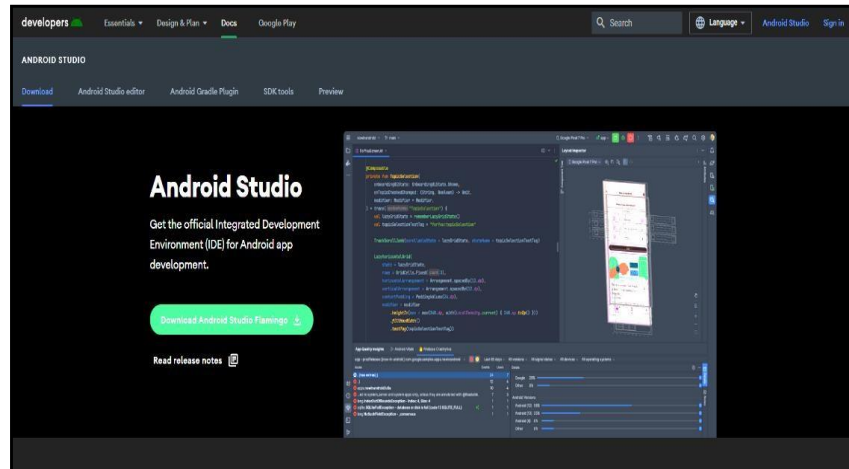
developers Essentials ▾ Design & Plan ▾ Docs Google Play

Search Language ▾ Android Studio Sign in

ANDROID STUDIO

Download Android Studio editor Android Gradle Plugin SDK tools Preview

Android Studio

Get the official Integrated Development Environment (IDE) for Android app development.

Download Android Studio Flamingo

Read release notes

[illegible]